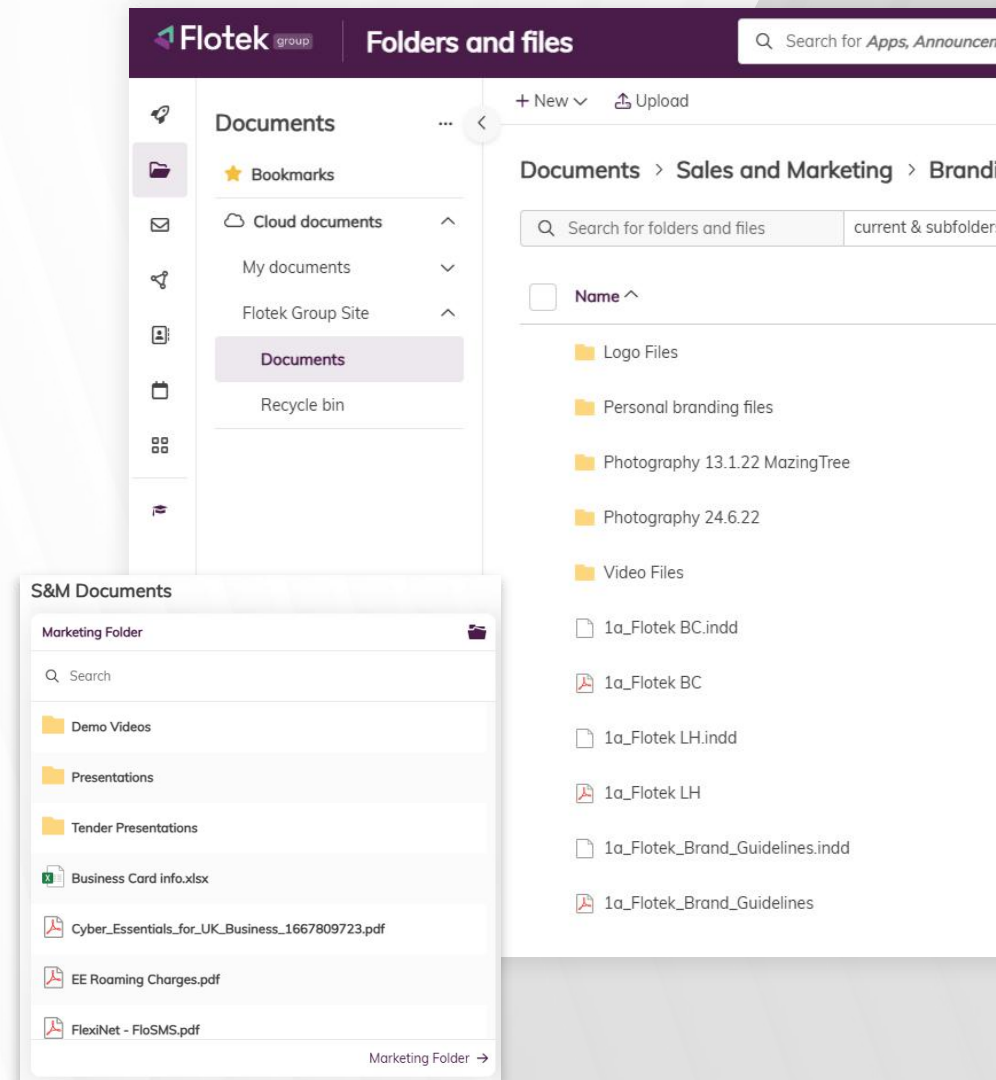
Flotek group

Folders and files

Search for Apps, Announcen

Documents ...

Bookmarks

Cloud documents

My documents

Flotek Group Site

Documents

Recycle bin

+ New

Upload

Documents > Sales and Marketing > Brandi

Search for folders and files

current & subfolders

Name

Logo Files

Personal branding files

Photography 13.1.22 MazingTree

Photography 24.6.22

Video Files

1a_Flotek BC.indd

1a_Flotek BC

1a_Flotek LH.indd

1a_Flotek LH

1a_Flotek_Brand_Guidelines.indd

1a_Flotek_Brand_Guidelines

S&M Documents

Marketing Folder

Search

Demo Videos

Presentations

Tender Presentations

Business Card info.xlsx

Cyber_Essentials_for_UK_Business_1667809723.pdf

EE Roaming Charges.pdf

FlexiNet - FloSMS.pdf

Marketing Folder →